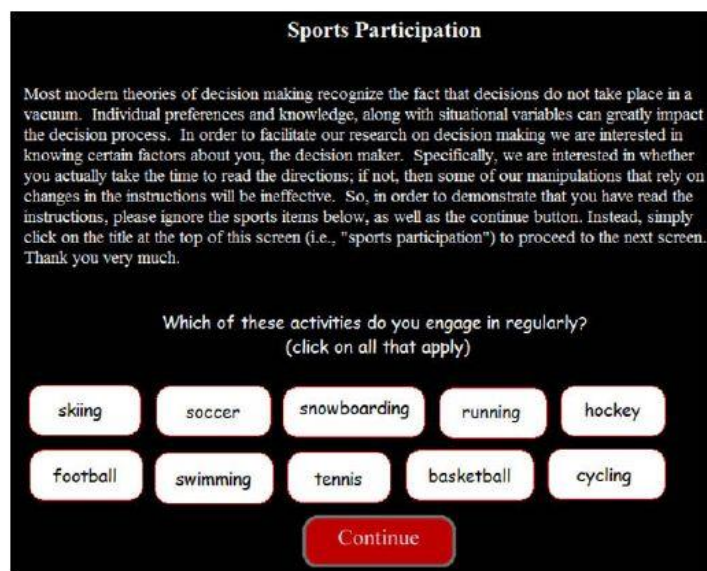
Sports Participation

Most modern theories of decision making recognize the fact that decisions do not take place in a vacuum. Individual preferences and knowledge, along with situational variables can greatly impact the decision process. In order to facilitate our research on decision making we are interested in knowing certain factors about you, the decision maker. Specifically, we are interested in whether you actually take the time to read the directions; if not, then some of our manipulations that rely on changes in the instructions will be ineffective. So, in order to demonstrate that you have read the instructions, please ignore the sports items below, as well as the continue button. Instead, simply click on the title at the top of this screen (i.e., "sports participation") to proceed to the next screen. Thank you very much.

Which of these activities do you engage in regularly?
(click on all that apply)

skiing

soccer

snowboarding

running

hockey

football

swimming

tennis

basketball

cycling

Continue